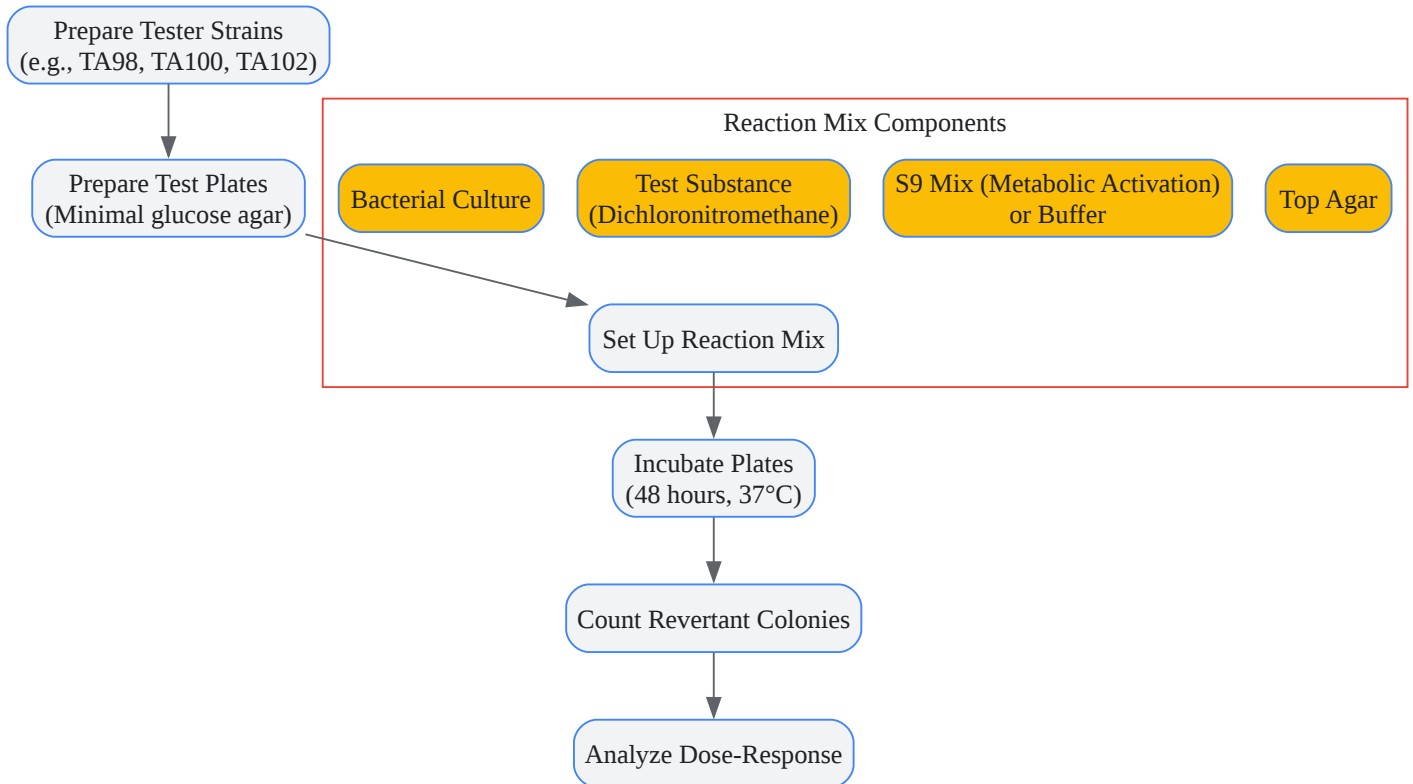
Prepare Tester Strains
(e.g., TA98, TA100, TA102)

Prepare Test Plates
(Minimal glucose agar)

Reaction Mix Components

Bacterial Culture

Test Substance
(Dichloronitromethane)

S9 Mix (Metabolic Activation)
or Buffer

Top Agar

Set Up Reaction Mix

Incubate Plates
(48 hours, 37°C)

Count Revertant Colonies

Analyze Dose-Response